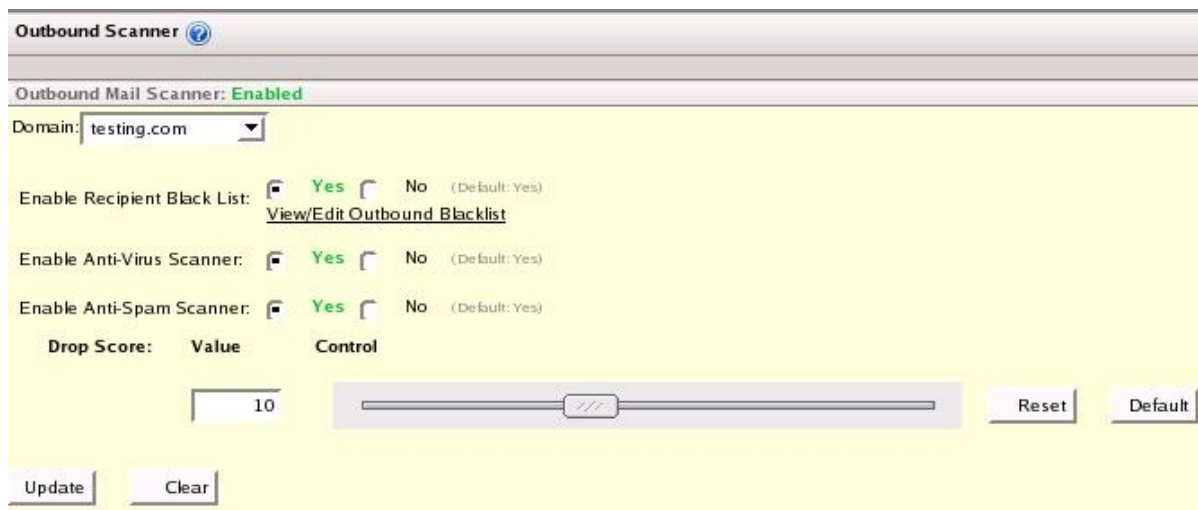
Outbound Scanner

Outbound Mail Scanner: Enabled

Domain: testing.com

Enable Recipient Black List: Yes No (Default: Yes)
View/Edit Outbound Blacklist

Enable Anti-Virus Scanner: Yes No (Default: Yes)

Enable Anti-Spam Scanner: Yes No (Default: Yes)

Drop Score: Value Control

10

Reset Default

Update Clear